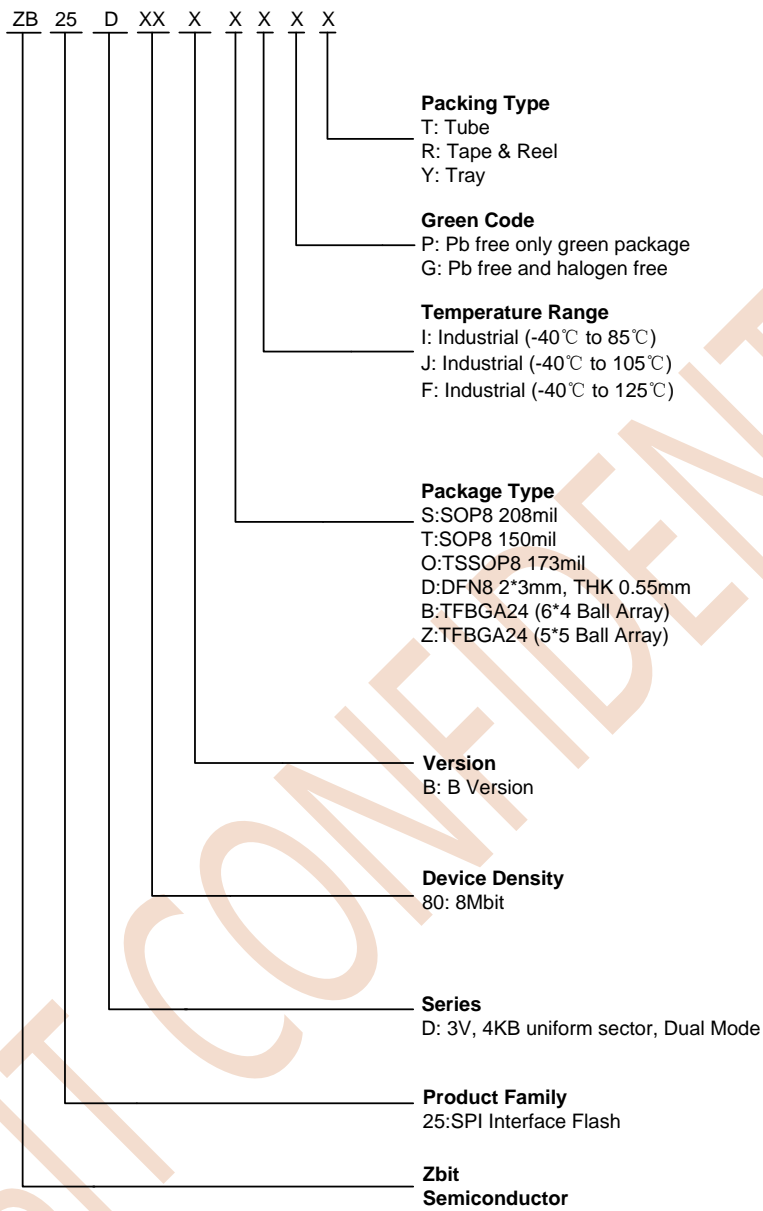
ZB 25 D XX X X X X X

**Packing Type**
T: Tube
R: Tape & Reel
Y: Tray

**Green Code**
P: Pb free only green package
G: Pb free and halogen free

**Temperature Range**
I: Industrial (-40℃ to 85℃)
J: Industrial (-40℃ to 105℃)
F: Industrial (-40℃ to 125℃)

**Package Type**
S:SOP8 208mil
T:SOP8 150mil
O:TSSOP8 173mil
D:DFN8 2*3mm, THK 0.55mm
B:TFBGA24 (6*4 Ball Array)
Z:TFBGA24 (5*5 Ball Array)

**Version**
B: B Version

**Device Density**
80: 8Mbit

**Series**
D: 3V, 4KB uniform sector, Dual Mode

**Product Family**
25:SPI Interface Flash

**Zbit Semiconductor**

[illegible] CONFIDENT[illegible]